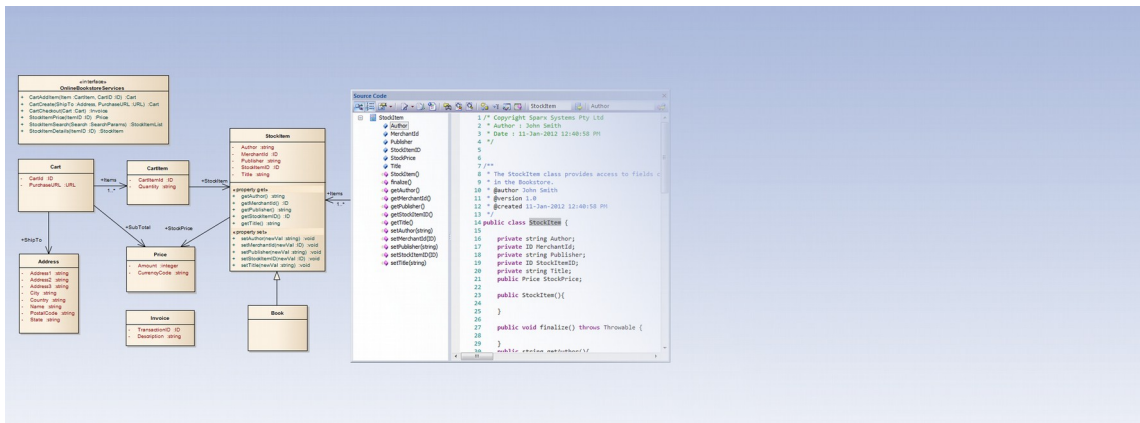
«interface»
OnlineBookstoreServices

+ CartAddItem(Item: CartItem, CartID: ID) : Cart
+ CartCreate(ShipTo: Address, PurchaseURL: URL) : Cart
+ CartCheckout(Cart: Cart) : Invoice
+ StockItemPrice(ItemID: ID) : Price
+ StockItemSearch(Search: SearchParams) : StockItemList
+ StockItemDetails(ItemID: ID) : StockItem

Cart
- CartId : ID
- PurchaseURL : URL

+Items
1..*

CartItem
- CartItemId : ID
- Quantity : string

+StockItem

StockItem
- Author : string
- MerchantId : ID
- Publisher : string
- StockItemID : ID
- Title : string

«property get»
+ getAuthor() : string
+ getMerchantId() : ID
+ getPublisher() : string
+ getStockItemID() : ID
+ getTitle() : string
«property set»
+ setAuthor(newVal: string) : void
+ setMerchantId(newVal: ID) : void
+ setPublisher(newVal: string) : void
+ setStockItemID(newVal: ID) : void
+ setTitle(newVal: string) : void

+Items
1..*

+ShipTo

+SubTotal

+StockPrice

Address
- Address1 : string
- Address2 : string
- Address3 : string
- City : string
- Country : string
- Name : string
- PostalCode : string
- State : string

Price
- Amount : Integer
- CurrencyCode : string

Invoice
- TransactionID : ID
- Description : string

Book

Source Code

StockItem
Author

StockItem
Author
MerchantId
Publisher
StockItemID
StockPrice
Title
StockItem()
finalize()
getAuthor()
getMerchantId()
getPublisher()
getStockItemID()
getTitle()
setAuthor(string)
setMerchantId(ID)
setPublisher(string)
setStockItemID(ID)
setTitle(string)

1 /* Copyright Sparx Systems Pty Ltd
2 * Author : John Smith
3 * Date : 11-Jan-2012 12:40:58 PM
4 */
5
6
7 /**
8 * The StockItem class provides access to fields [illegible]
9 * in the Bookstore.
10 * @author John Smith
11 * @version 1.0
12 * @created 11-Jan-2012 12:40:58 PM
13 */
14 public class StockItem {
15
16 private string Author;
17 private ID MerchantId;
18 private string Publisher;
19 private ID StockItemID;
20 private string Title;
21 public Price StockPrice;
22
23 public StockItem(){
24
25 }
26
27 public void finalize() throws Throwable {
28
29 }
30 public string getAuthor(){